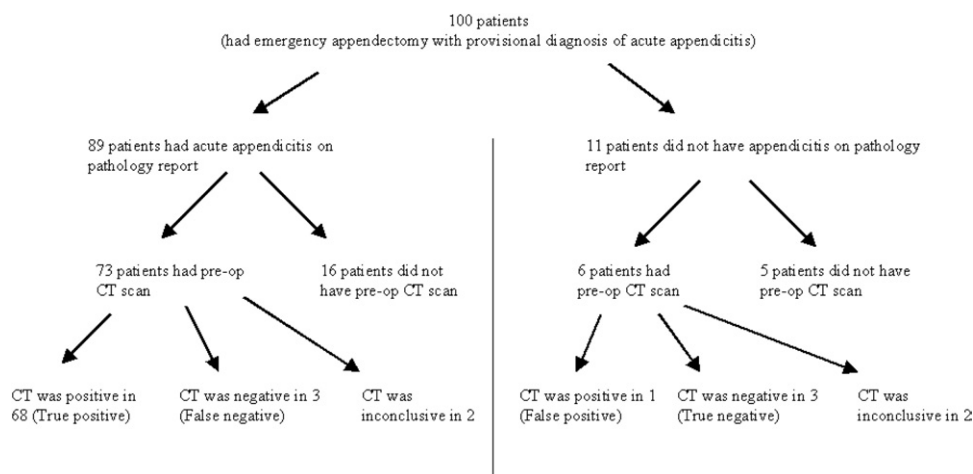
100 patients
(had emergency appendectomy with provisional diagnosis of acute appendicitis)

89 patients had acute appendicitis on pathology report

73 patients had pre-op CT scan

16 patients did not have pre-op CT scan

CT was positive in 68 (True positive)

CT was negative in 3 (False negative)

CT was inconclusive in 2

11 patients did not have appendicitis on pathology report

6 patients had pre-op CT scan

5 patients did not have pre-op CT scan

CT was positive in 1 (False positive)

CT was negative in 3 (True negative)

CT was inconclusive in 2